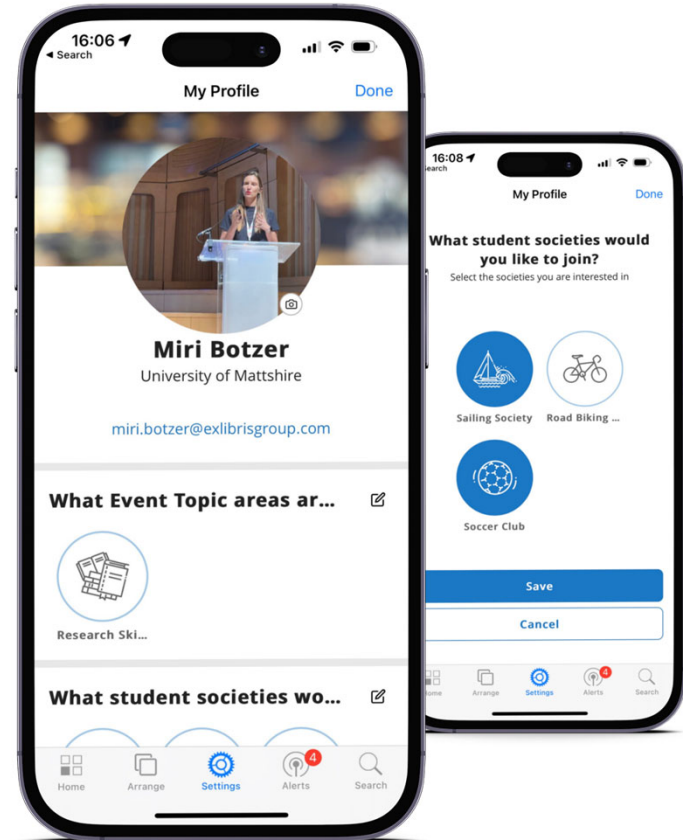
16:06
◂ Search

My Profile
Done

Miri Botzer
University of Mattshire

miri.botzer@exlibrisgroup.com

What Event Topic areas ar...

Research Ski...

What student societies wo...

Home
Arrange
Settings
4
Alerts
Search

16:08
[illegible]earch

My Profile
Done

What student societies would you like to join?
Select the societies you are interested in

Sailing Society
Road Biking ...
Soccer Club

Save
Cancel

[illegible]ome
Arrange
Settings
4
Alerts
Search